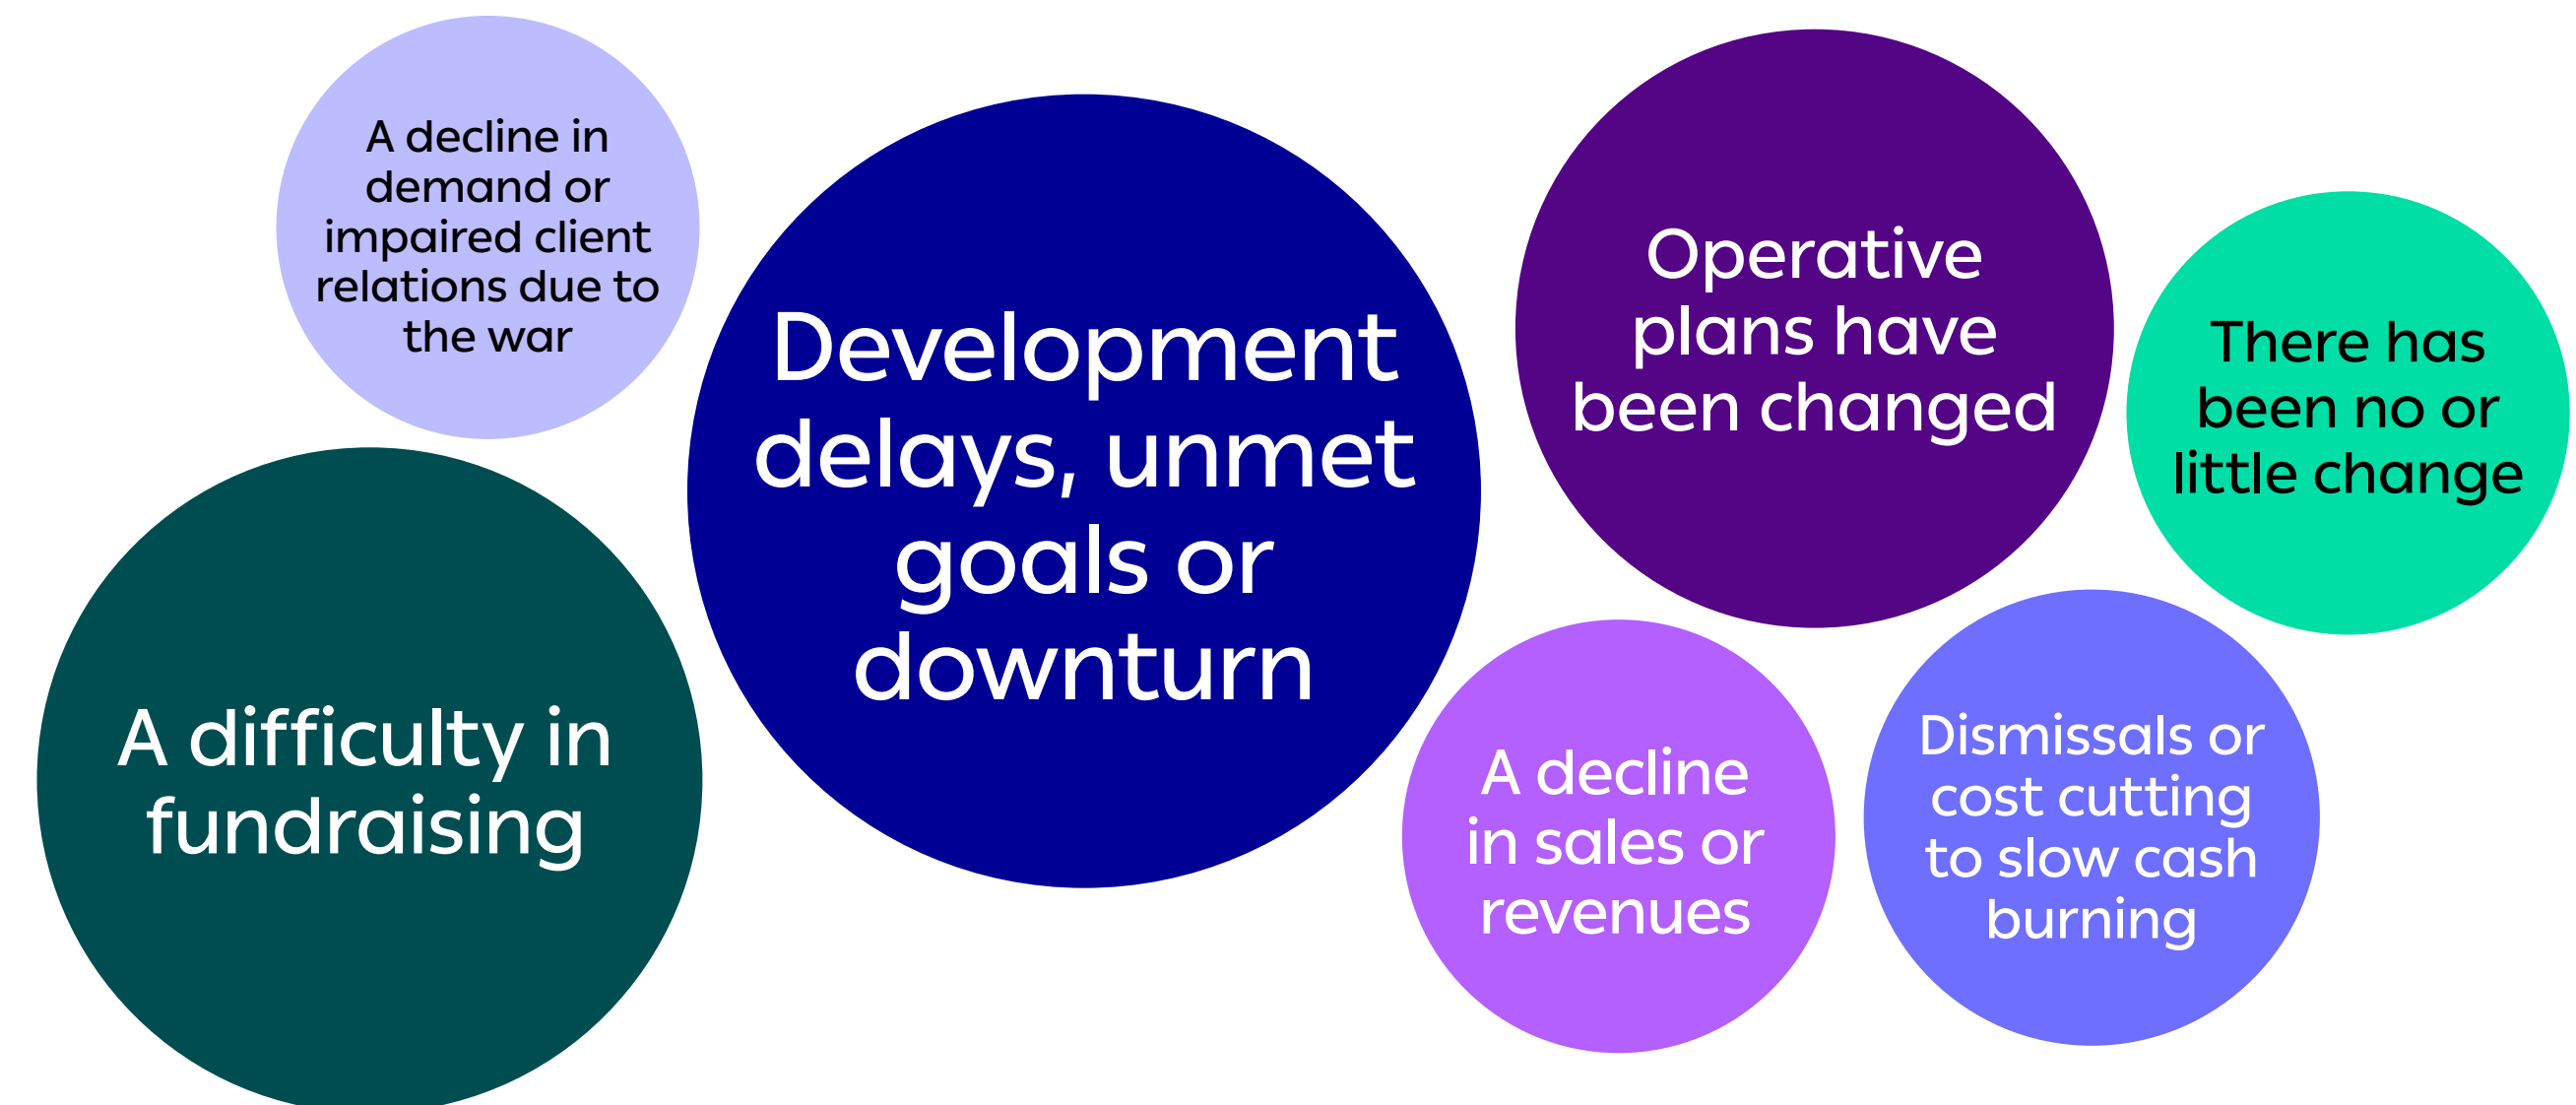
A decline in demand or impaired client relations due to the war

Development delays, unmet goals or downturn

Operative plans have been changed

There has been no or little change

A difficulty in fundraising

A decline in sales or revenues

Dismissals or cost cutting to slow cash burning